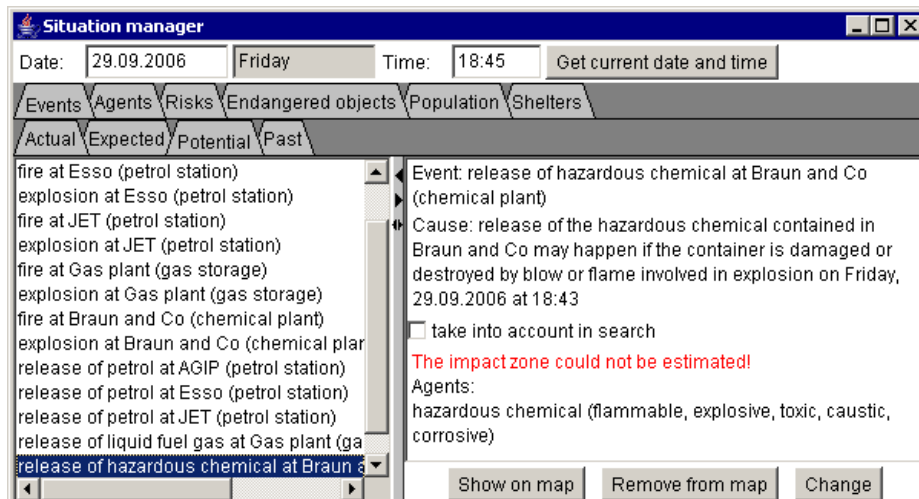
Situation manager

Date: 29.09.2006 Friday Time: 18:45 Get current date and time

Events Agents Risks Endangered objects Population Shelters

Actual Expected Potential Past

fire at Esso (petrol station)
explosion at Esso (petrol station)
fire at JET (petrol station)
explosion at JET (petrol station)
fire at Gas plant (gas storage)
explosion at Gas plant (gas storage)
fire at Braun and Co (chemical plant)
explosion at Braun and Co (chemical plan
release of petrol at AGIP (petrol station)
release of petrol at Esso (petrol station)
release of petrol at JET (petrol station)
release of liquid fuel gas at Gas plant (ga
release of hazardous chemical at Braun a

Event: release of hazardous chemical at Braun and Co (chemical plant)

Cause: release of the hazardous chemical contained in Braun and Co may happen if the container is damaged or destroyed by blow or flame involved in explosion on Friday, 29.09.2006 at 18:43

take into account in search

The impact zone could not be estimated!

Agents:
hazardous chemical (flammable, explosive, toxic, caustic, corrosive)

Show on map Remove from map Change